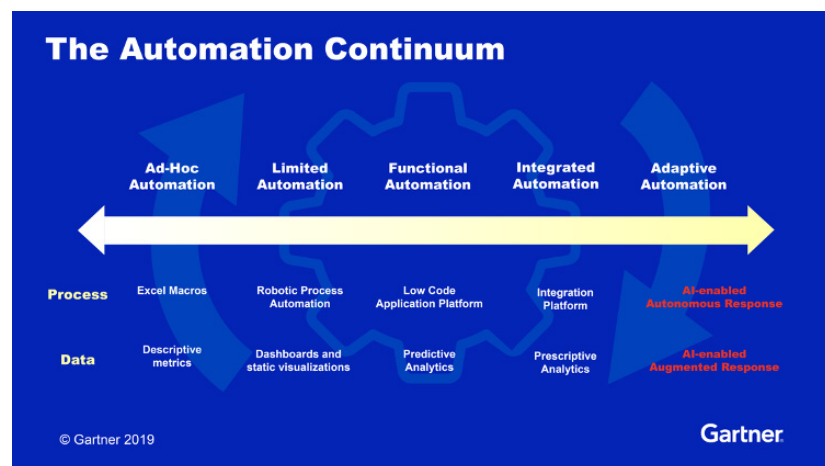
The Automation Continuum

| | Ad-Hoc Automation | Limited Automation | Functional Automation | Integrated Automation | Adaptive Automation |
|---|---|---|---|---|---|
| Process | Excel Macros | Robotic Process Automation | Low Code Application Platform | Integration Platform | AI-enabled Autonomous Response |
| Data | Descriptive metrics | Dashboards and static visualizations | Predictive Analytics | Prescriptive Analytics | AI-enabled Augmented Response |

© Gartner 2019

Gartner.